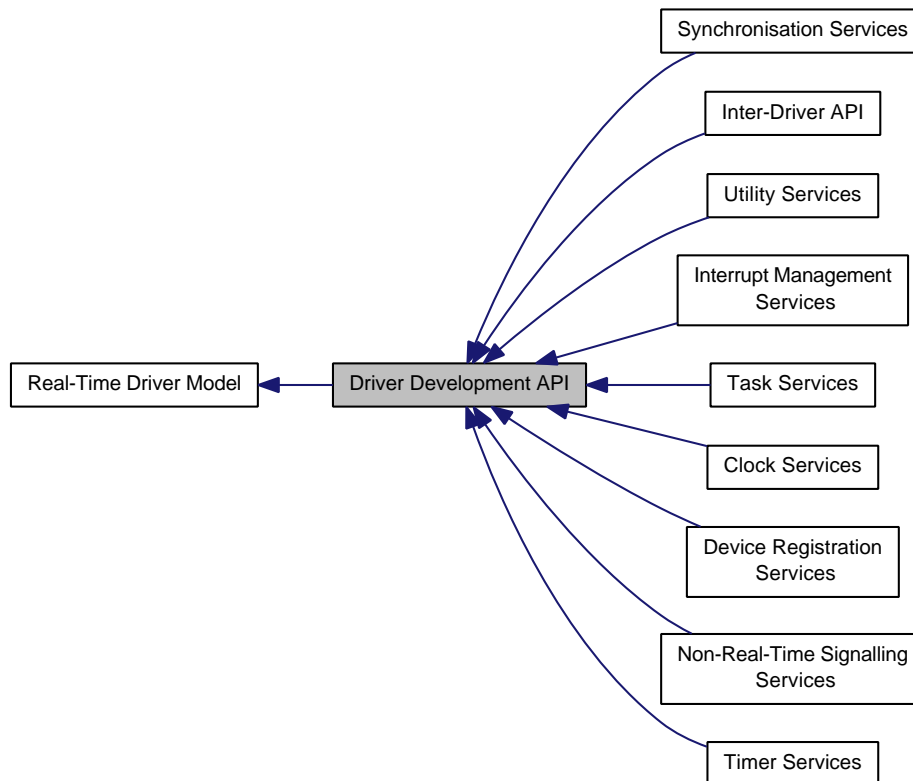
Synchronisation Services

Inter-Driver API

Utility Services

Interrupt Management Services

Real-Time Driver Model

Driver Development API

Task Services

Clock Services

Device Registration Services

Non-Real-Time Signalling Services

Timer Services